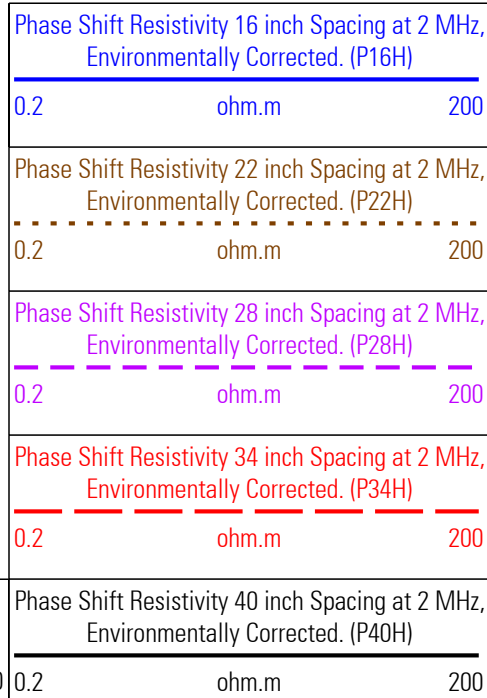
Phase Shift Resistivity 16 inch Spacing at 2 MHz, Environmentally Corrected. (P16H)

0.2 ohm.m 200

Phase Shift Resistivity 22 inch Spacing at 2 MHz, Environmentally Corrected. (P22H)

0.2 ohm.m 200

Phase Shift Resistivity 28 inch Spacing at 2 MHz, Environmentally Corrected. (P28H)

0.2 ohm.m 200

Phase Shift Resistivity 34 inch Spacing at 2 MHz, Environmentally Corrected. (P34H)

0.2 ohm.m 200

Phase Shift Resistivity 40 inch Spacing at 2 MHz, Environmentally Corrected. (P40H)

0.2 ohm.m 200